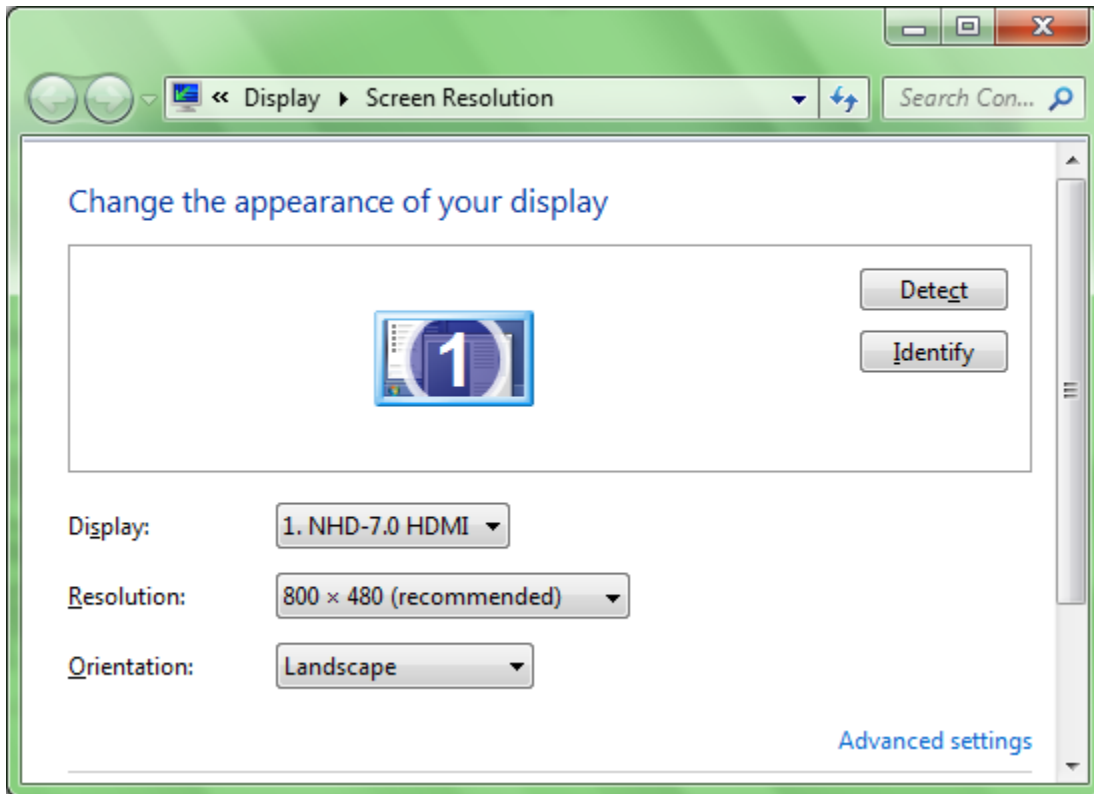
« Display ▸ Screen Resolution

Search Con...

Change the appearance of your display

Detect

Identify

1

Display: 1. NHD-7.0 HDMI

Resolution: 800 × 480 (recommended)

Orientation: Landscape

Advanced settings